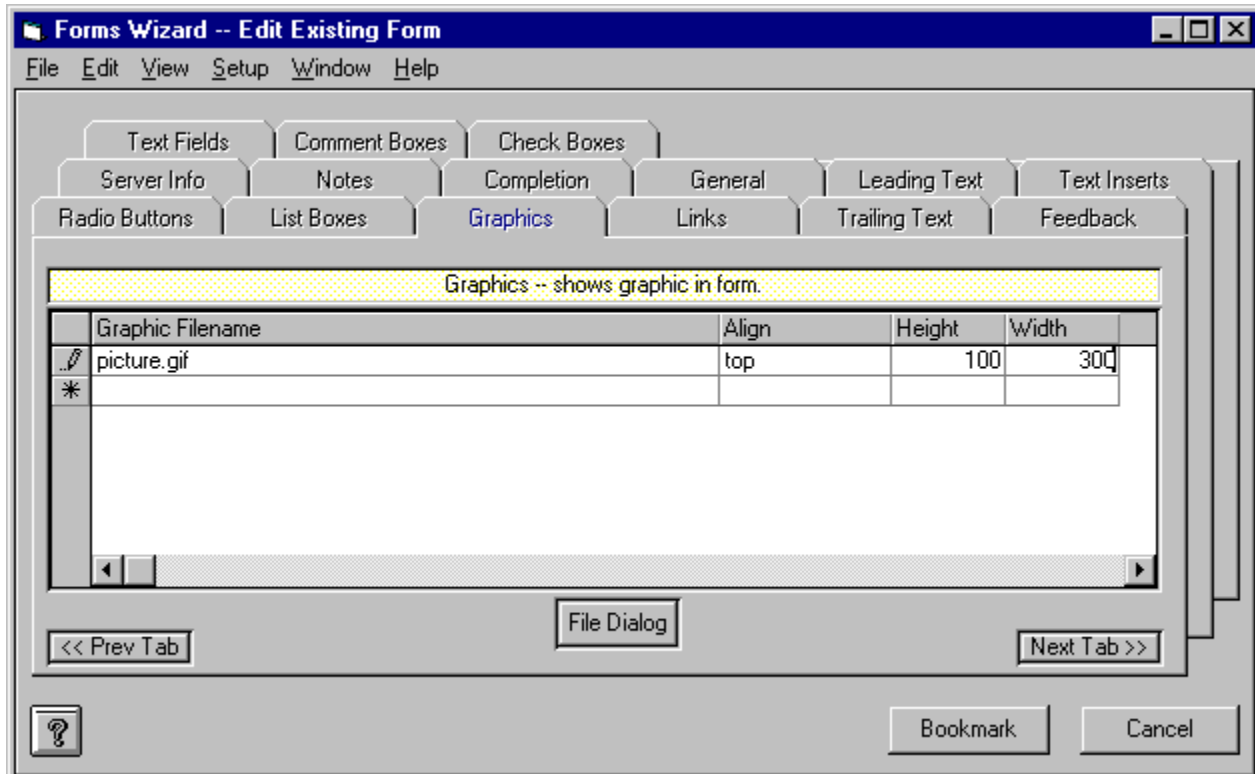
Forms Wizard -- Edit Existing Form

File Edit View Setup Window Help

Text Fields | Comment Boxes | Check Boxes

Server Info | Notes | Completion | General | Leading Text | Text Inserts

Radio Buttons | List Boxes | Graphics | Links | Trailing Text | Feedback

Graphics -- shows graphic in form.

| | Graphic Filename | Align | Height | Width |
|---|---|---|---|---|
| | picture.gif | top | 100 | 300 |
| * | | | | |

File Dialog

<< Prev Tab

Next Tab >>

?

Bookmark

Cancel